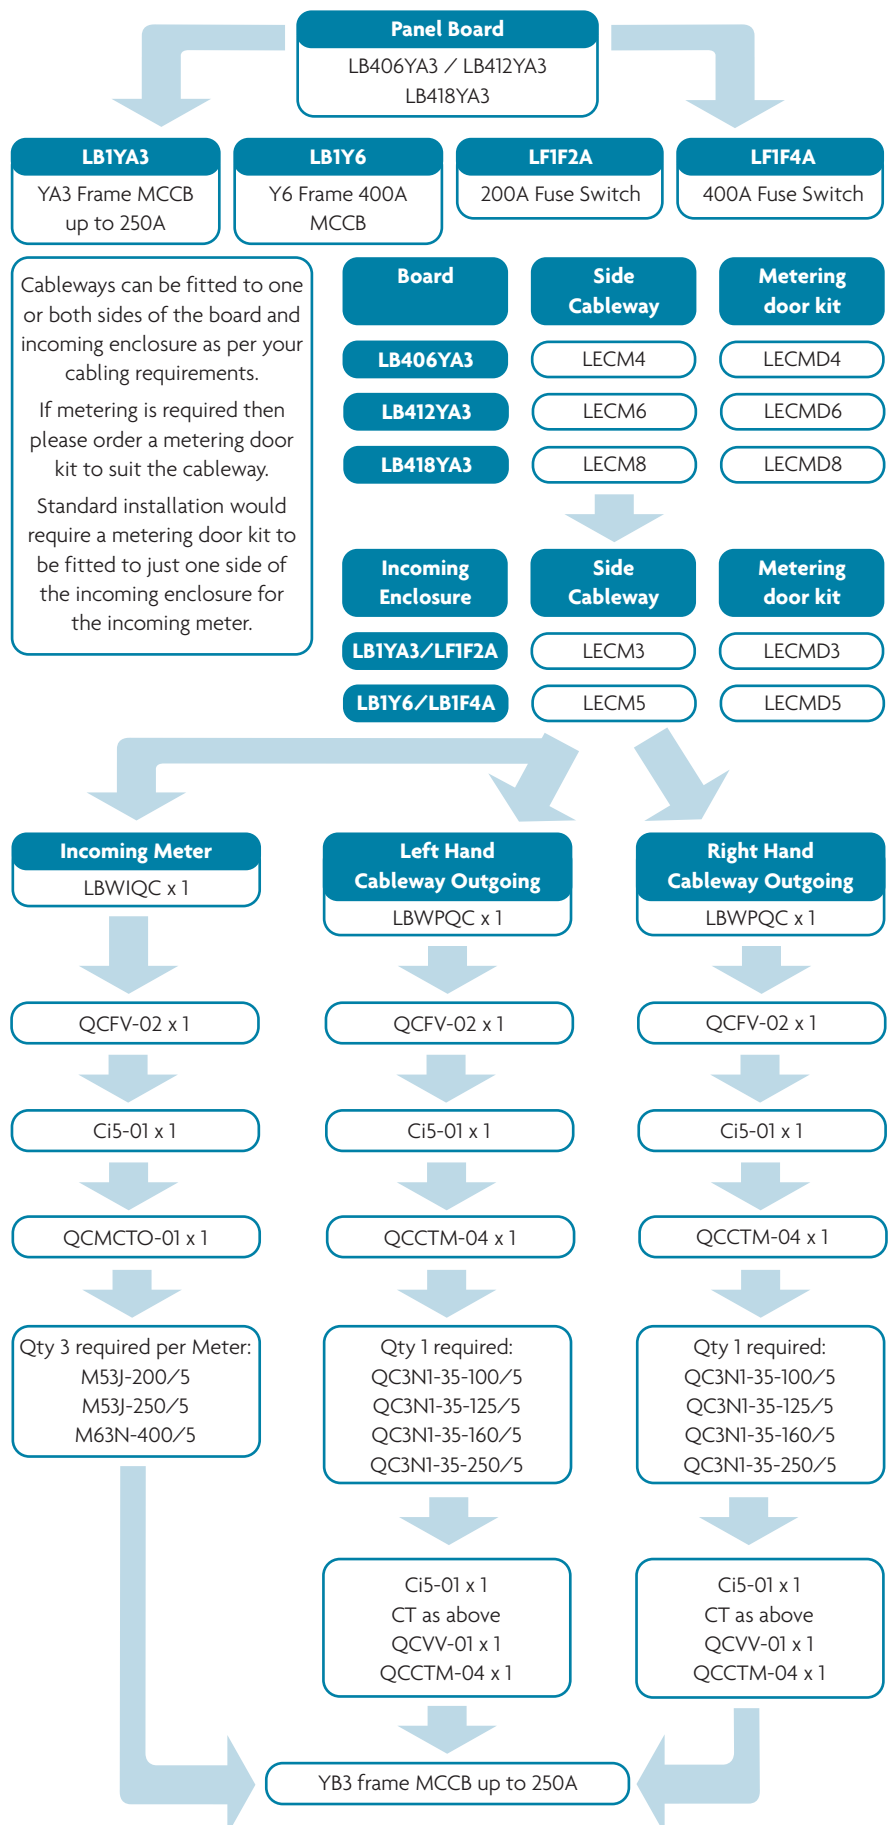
Panel Board
LB406YA3 / LB412YA3
LB418YA3

LB1YA3
YA3 Frame MCCB up to 250A

LB1Y6
Y6 Frame 400A MCCB

LF1F2A
200A Fuse Switch

LF1F4A
400A Fuse Switch

Cableways can be fitted to one or both sides of the board and incoming enclosure as per your cabling requirements.

If metering is required then please order a metering door kit to suit the cableway.

Standard installation would require a metering door kit to be fitted to just one side of the incoming enclosure for the incoming meter.

| Board | Side Cableway | Metering door kit |
|---|---|---|
| LB406YA3 | LECM4 | LECMD4 |
| LB412YA3 | LECM6 | LECMD6 |
| LB418YA3 | LECM8 | LECMD8 |

| Incoming Enclosure | Side Cableway | Metering door kit |
|---|---|---|
| LB1YA3/LF1F2A | LECM3 | LECMD3 |
| LB1Y6/LB1F4A | LECM5 | LECMD5 |

Incoming Meter
LBWIQC x 1

QCFV-02 x 1

Ci5-01 x 1

QCMCTO-01 x 1

Qty 3 required per Meter:
M53J-200/5
M53J-250/5
M63N-400/5

Left Hand Cableway Outgoing
LBWPQC x 1

QCFV-02 x 1

Ci5-01 x 1

QCCTM-04 x 1

Qty 1 required:
QC3N1-35-100/5
QC3N1-35-125/5
QC3N1-35-160/5
QC3N1-35-250/5

Ci5-01 x 1
CT as above
QCVV-01 x 1
QCCTM-04 x 1

Right Hand Cableway Outgoing
LBWPQC x 1

QCFV-02 x 1

Ci5-01 x 1

QCCTM-04 x 1

Qty 1 required:
QC3N1-35-100/5
QC3N1-35-125/5
QC3N1-35-160/5
QC3N1-35-250/5

Ci5-01 x 1
CT as above
QCVV-01 x 1
QCCTM-04 x 1

YB3 frame MCCB up to 250A